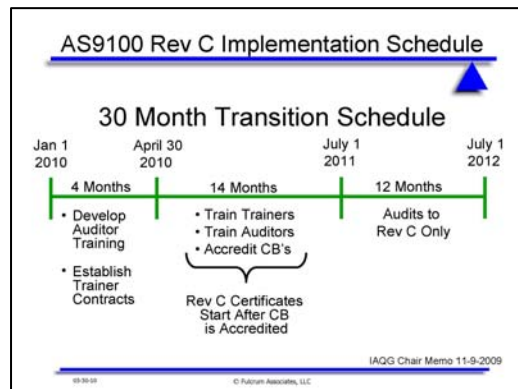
AS9100 Rev C Implementation Schedule

30 Month Transition Schedule

Jan 1 2010

April 30 2010

July 1 2011

July 1 2012

4 Months

14 Months

12 Months

• Develop Auditor Training

• Establish Trainer Contracts

• Train Trainers

• Train Auditors

• Accredit CB's

Rev C Certificates Start After CB is Accredited

Audits to Rev C Only

IAQG Chair Memo 11-9-2009

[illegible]

© Fulcrum Associates, LLC